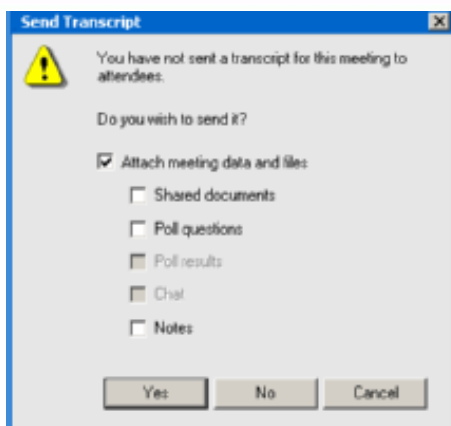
Send Transcript

You have not sent a transcript for this meeting to attendees.

Do you wish to send it?

Attach meeting data and files

Shared documents

Poll questions

Poll results

Chat

Notes

Yes

No

Cancel